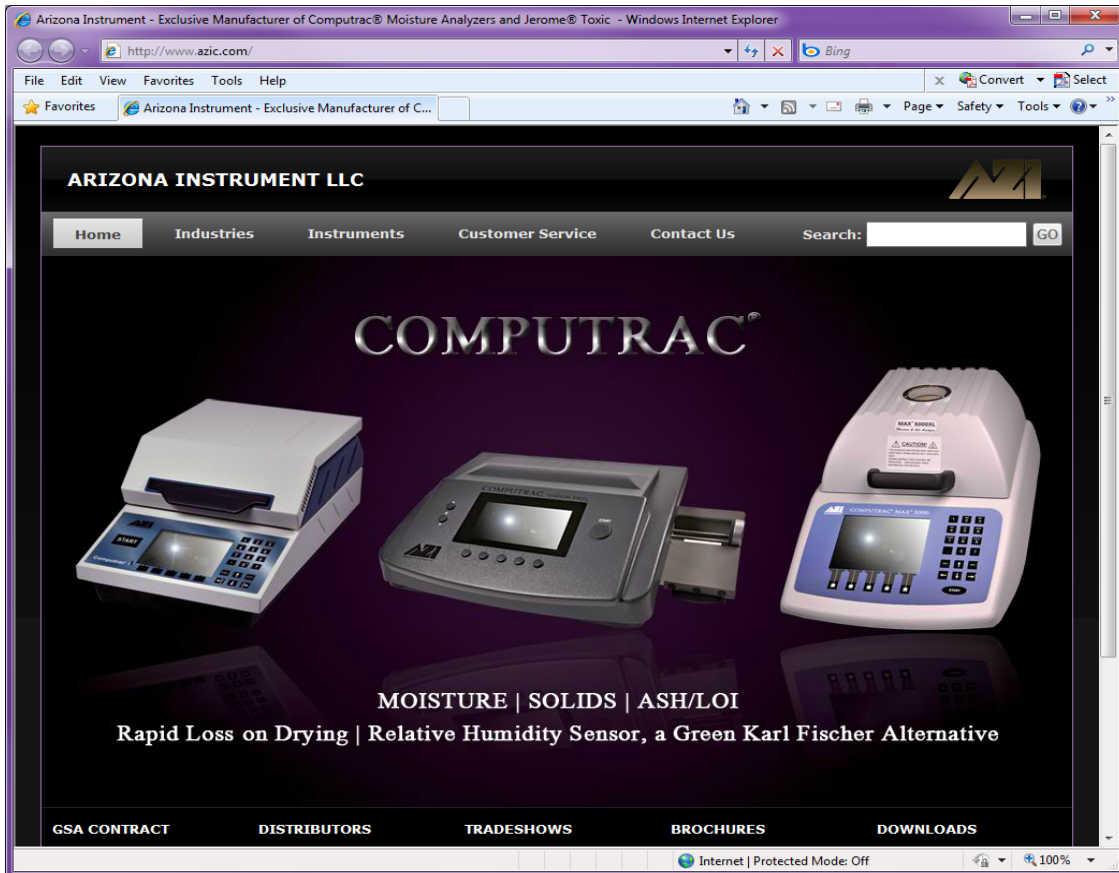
Arizona Instrument - Exclusive Manufacturer of Computrac® Moisture Analyzers and Jerome® Toxic - Windows Internet Explorer

http://www.azic.com/

Bing

File Edit View Favorites Tools Help

Convert Select

Favorites

Arizona Instrument - Exclusive Manufacturer of C...

Page Safety Tools

ARIZONA INSTRUMENT LLC

AZI

Home Industries Instruments Customer Service Contact Us Search: GO

COMPUTRAC®

START

COMPUTRAC

START

MAX® 5000XL

CAUTION

AZI COMPUTRAC® MAX® 5000

MOISTURE | SOLIDS | ASH/LOI

Rapid Loss on Drying | Relative Humidity Sensor, a Green Karl Fischer Alternative

GSA CONTRACT DISTRIBUTORS TRADESHOWS BROCHURES DOWNLOADS

Internet | Protected Mode: Off

100%